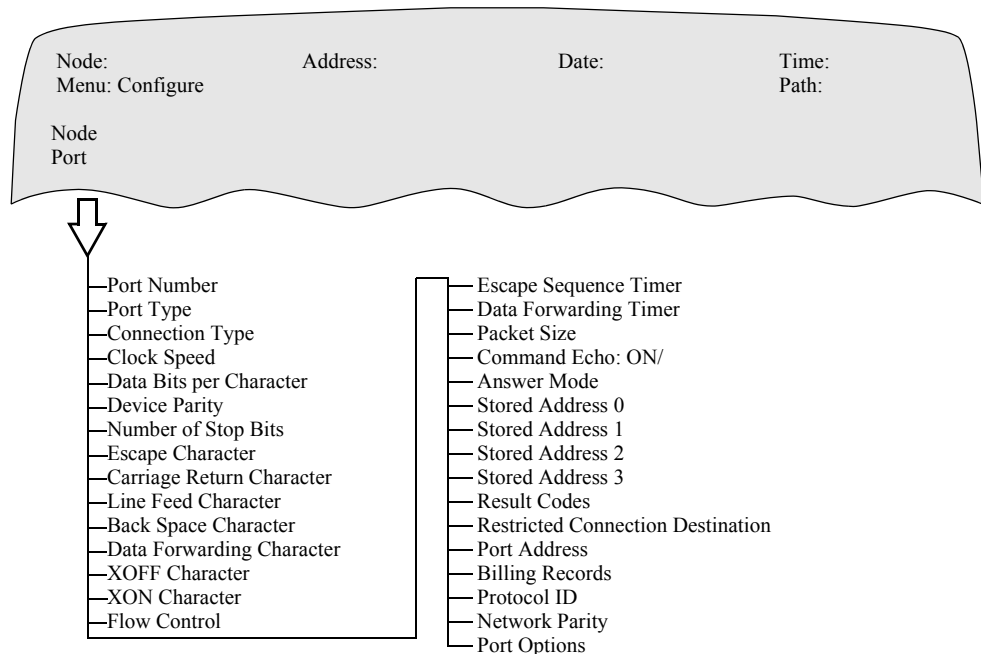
Node: Address: Date: Time:
Menu: Configure Path:

Node
Port

Port Number
Port Type
Connection Type
Clock Speed
Data Bits per Character
Device Parity
Number of Stop Bits
Escape Character
Carriage Return Character
Line Feed Character
Back Space Character
Data Forwarding Character
XOFF Character
XON Character
Flow Control

Escape Sequence Timer
Data Forwarding Timer
Packet Size
Command Echo: ON/
Answer Mode
Stored Address 0
Stored Address 1
Stored Address 2
Stored Address 3
Result Codes
Restricted Connection Destination
Port Address
Billing Records
Protocol ID
Network Parity
Port Options